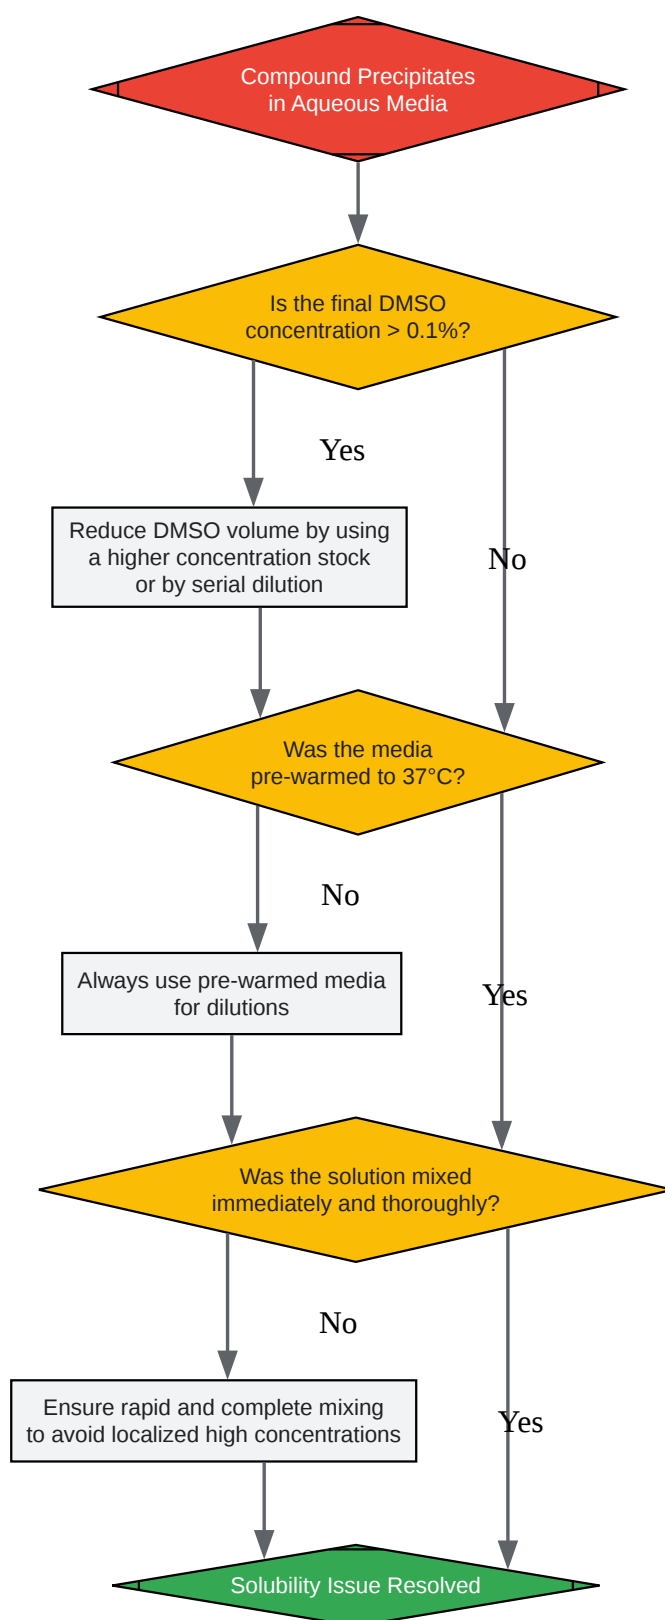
Compound Precipitates in Aqueous Media

Is the final DMSO concentration > 0.1%?

Yes

No

Reduce DMSO volume by using a higher concentration stock or by serial dilution

Was the media pre-warmed to 37°C?

No

Yes

Always use pre-warmed media for dilutions

Was the solution mixed immediately and thoroughly?

No

Yes

Ensure rapid and complete mixing to avoid localized high concentrations

Solubility Issue Resolved